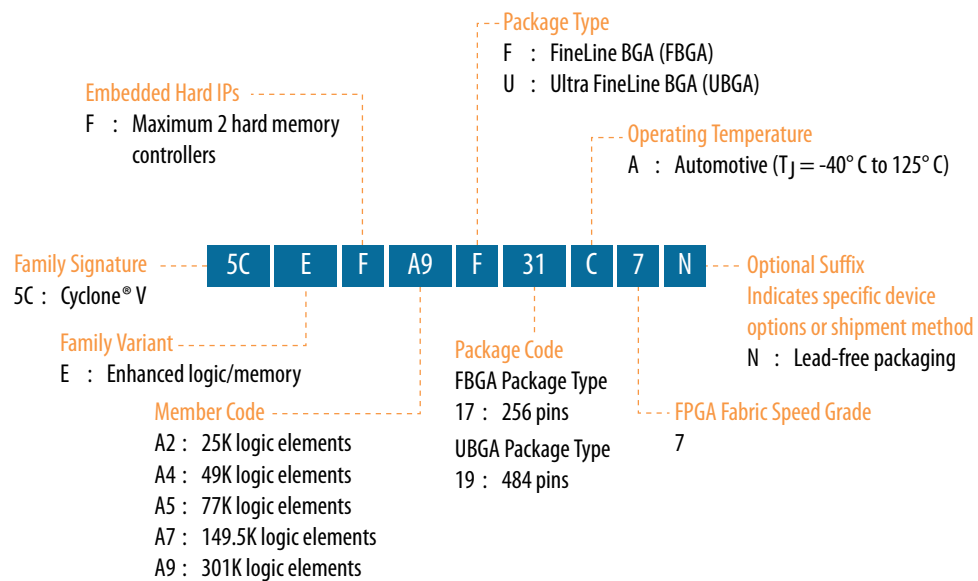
Package Type
F : FineLine BGA (FBGA)
U : Ultra FineLine BGA (UBGA)

Embedded Hard IPs
F : Maximum 2 hard memory controllers

Operating Temperature
A : Automotive ($T_J$ = -40° C to 125° C)

Family Signature
5C : Cyclone® V

5C E F A9 F 31 C 7 N

Optional Suffix
Indicates specific device options or shipment method
N : Lead-free packaging

Family Variant
E : Enhanced logic/memory

Package Code
FBGA Package Type
17 : 256 pins
UBGA Package Type
19 : 484 pins

Member Code
A2 : 25K logic elements
A4 : 49K logic elements
A5 : 77K logic elements
A7 : 149.5K logic elements
A9 : 301K logic elements

FPGA Fabric Speed Grade
7